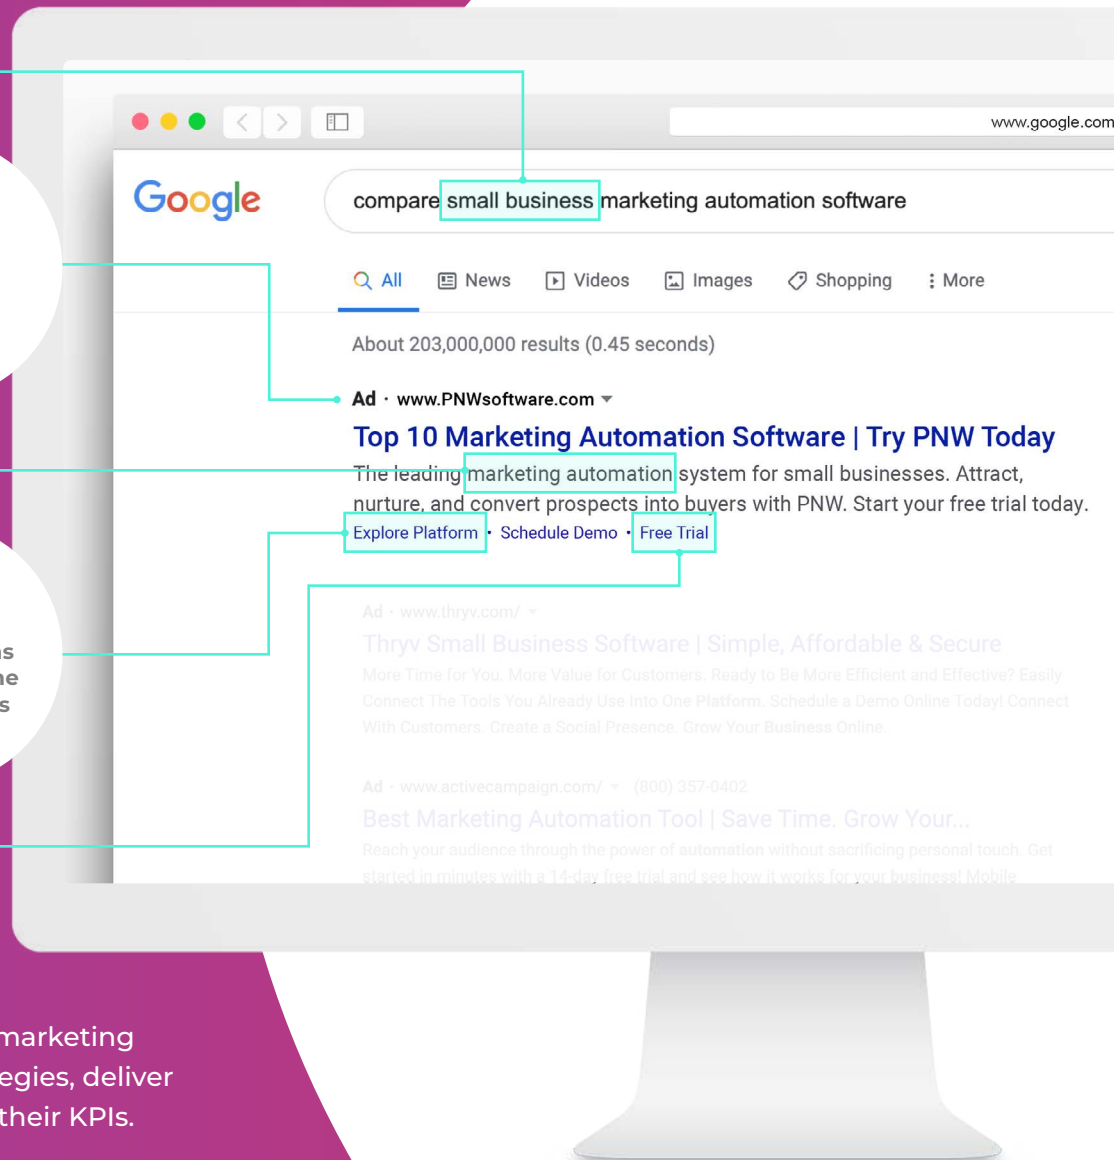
www.google.com

Google

compare small business marketing automation software

All News Videos Images Shopping More

About 203,000,000 results (0.45 seconds)

Ad · www.PNWsoftware.com

Top 10 Marketing Automation Software | Try PNW Today

The leading marketing automation system for small businesses. Attract, nurture, and convert prospects into buyers with PNW. Start your free trial today.

Explore Platform · Schedule Demo · Free Trial

Ad · www.thryv.com/

Thryv Small Business Software | Simple, Affordable & Secure

More Time for You. More Value for Customers. Ready to Be More Efficient and Effective? Easily Connect The Tools You Already Use Into One Platform. Schedule a Demo Online Today! Connect With Customers. Create a Social Presence. Grow Your Business Online.

Ad · www.activecampaign.com/ (800) 357-0402

Best Marketing Automation Tool | Save Time. Grow Your...

Reach your audience through the power of automation without sacrificing personal touch. Get started in minutes with a 14-day free trial and see how it works for your business! Mobile

s
e
s

marketing
egies, deliver
their KPIs.